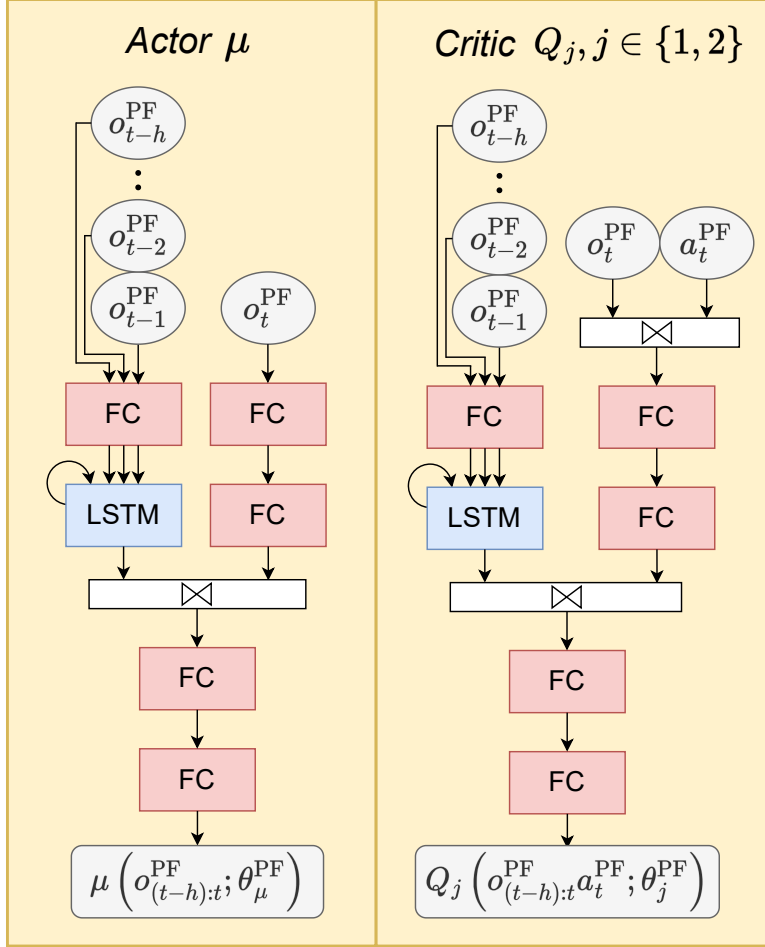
Actor $\mu$

$o_{t-h}^{\mathrm{PF}}$

$\vdots$

$o_{t-2}^{\mathrm{PF}}$

$o_{t-1}^{\mathrm{PF}}$

$o_{t}^{\mathrm{PF}}$

FC

FC

LSTM

FC

$\bowtie$

FC

FC

$\mu\left(o_{(t-h):t}^{\mathrm{PF}};\theta_{\mu}^{\mathrm{PF}}\right)$

Critic $Q_j, j \in \{1,2\}$

$o_{t-h}^{\mathrm{PF}}$

$\vdots$

$o_{t-2}^{\mathrm{PF}}$

$o_{t-1}^{\mathrm{PF}}$

$o_{t}^{\mathrm{PF}}$

$a_{t}^{\mathrm{PF}}$

$\bowtie$

FC

FC

LSTM

FC

$\bowtie$

FC

FC

$Q_j\left(o_{(t-h):t}^{\mathrm{PF}}a_{t}^{\mathrm{PF}};\theta_{j}^{\mathrm{PF}}\right)$